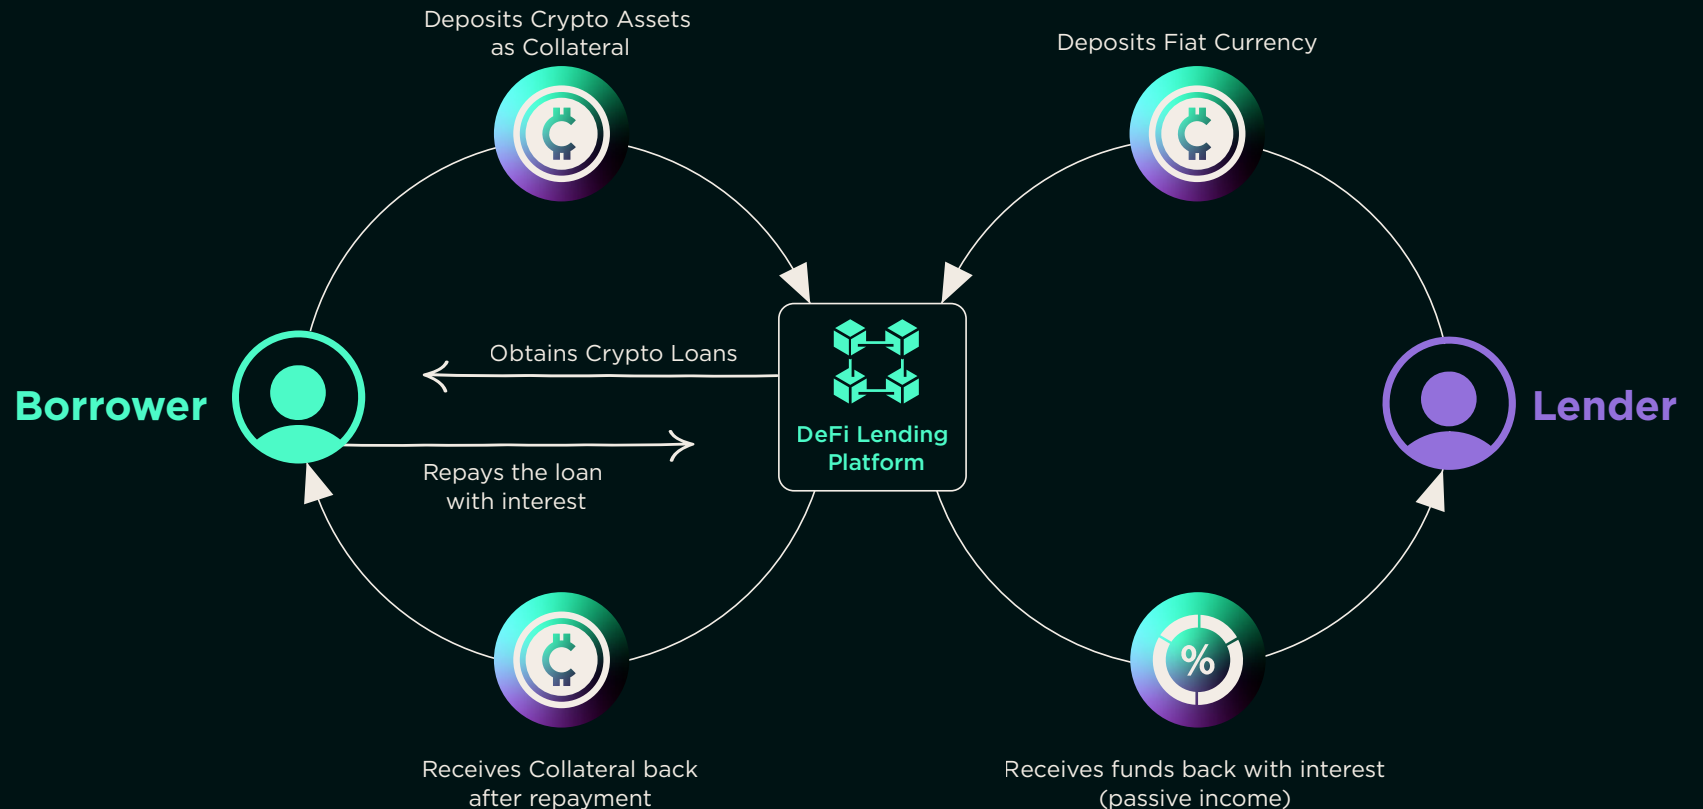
Deposits Crypto Assets as Collateral

Deposits Fiat Currency

Borrower

Obtains Crypto Loans

DeFi Lending Platform

Lender

Repays the loan with interest

%

Receives Collateral back after repayment

Receives funds back with interest (passive income)